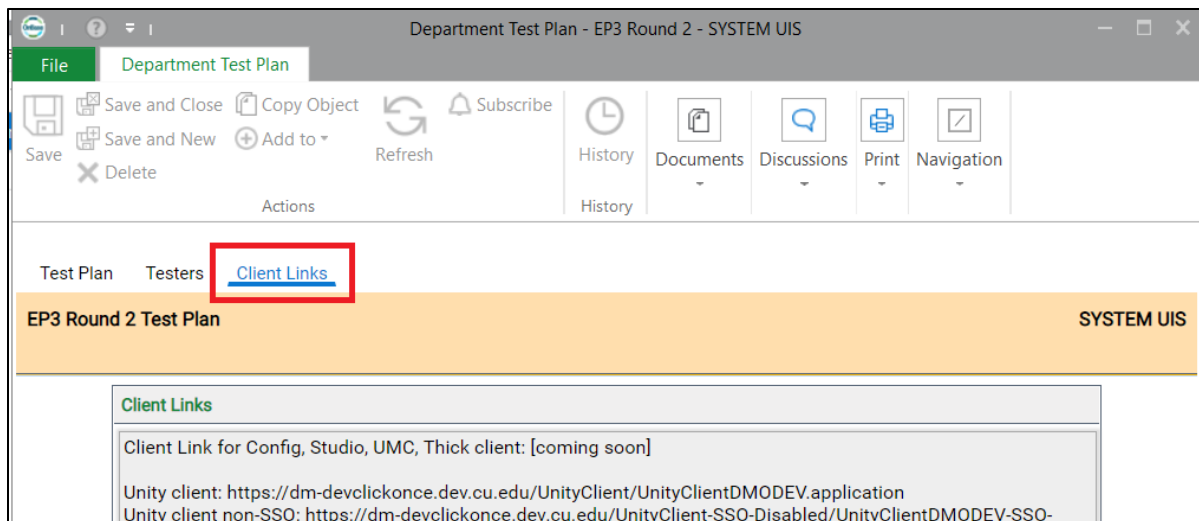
Department Test Plan - EP3 Round 2 - SYSTEM UIS

File | Department Test Plan

Save | Save and Close | Save and New | Delete | Copy Object | Add to | Subscribe | Refresh | History | Documents | Discussions | Print | Navigation

Actions | History

Test Plan | Testers | Client Links

EP3 Round 2 Test Plan | SYSTEM UIS

Client Links

Client Link for Config, Studio, UMC, Thick client: [coming soon]

Unity client: https://dm-devclickonce.dev.cu.edu/UnityClient/UnityClientDMODEV.application
Unity client non-SSO: https://dm-devclickonce.dev.cu.edu/UnityClient-SSO-Disabled/UnityClientDMODEV-SSO-